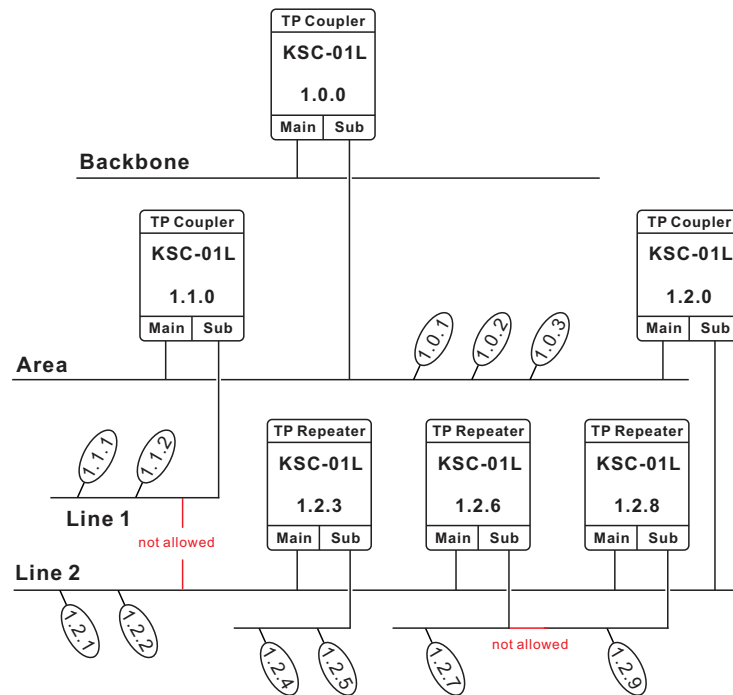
TP Coupler
KSC-01L
1.0.0
Main Sub

Backbone

TP Coupler
KSC-01L
1.1.0
Main Sub

TP Coupler
KSC-01L
1.2.0
Main Sub

1.0.1 1.0.2 1.0.3

Area

1.1.1 1.1.2

TP Repeater
KSC-01L
1.2.3
Main Sub

TP Repeater
KSC-01L
1.2.6
Main Sub

TP Repeater
KSC-01L
1.2.8
Main Sub

Line 1

not allowed

Line 2

1.2.1 1.2.2

1.2.4 1.2.5

1.2.7

not allowed

1.2.9